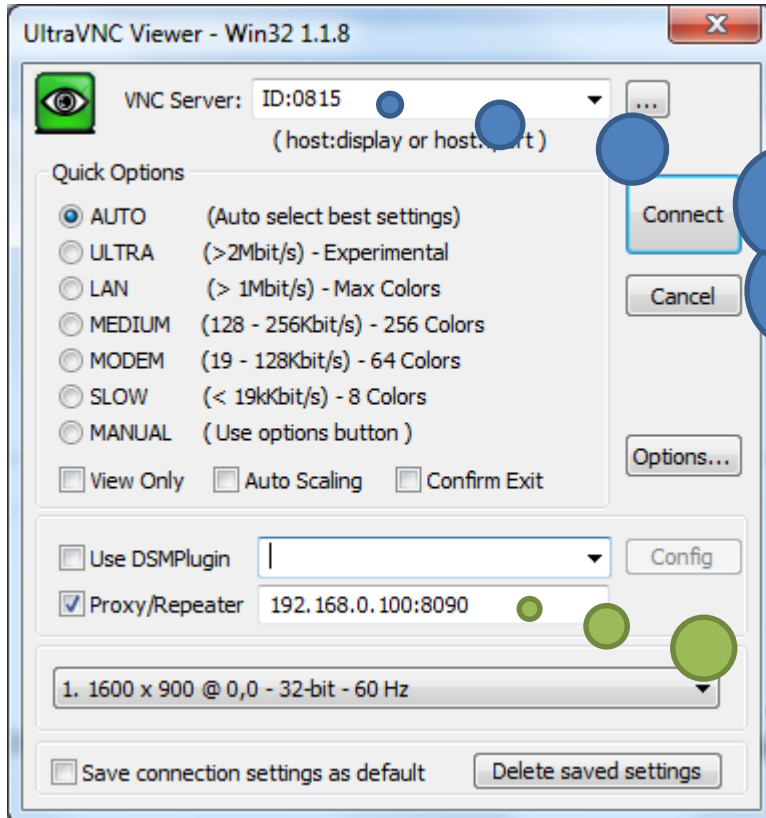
UltraVNC Viewer - Win32 1.1.8

X

VNC Server: ID:0815

...

( host:display or host:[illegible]rt )

Quick Options

AUTO (Auto select best settings)

ULTRA (>2Mbit/s) - Experimental

LAN (> 1Mbit/s) - Max Colors

MEDIUM (128 - 256Kbit/s) - 256 Colors

MODEM (19 - 128Kbit/s) - 64 Colors

SLOW (< 19kKbit/s) - 8 Colors

MANUAL ( Use options button )

View Only

Auto Scaling

Confirm Exit

Connect

Cancel

Options...

Use DSMPlugin

Config

Proxy/Repeater 192.168.0.100:8090

1. 1600 x 900 @ 0,0 - 32-bit - 60 Hz

Save connection settings as default

Delete saved settings